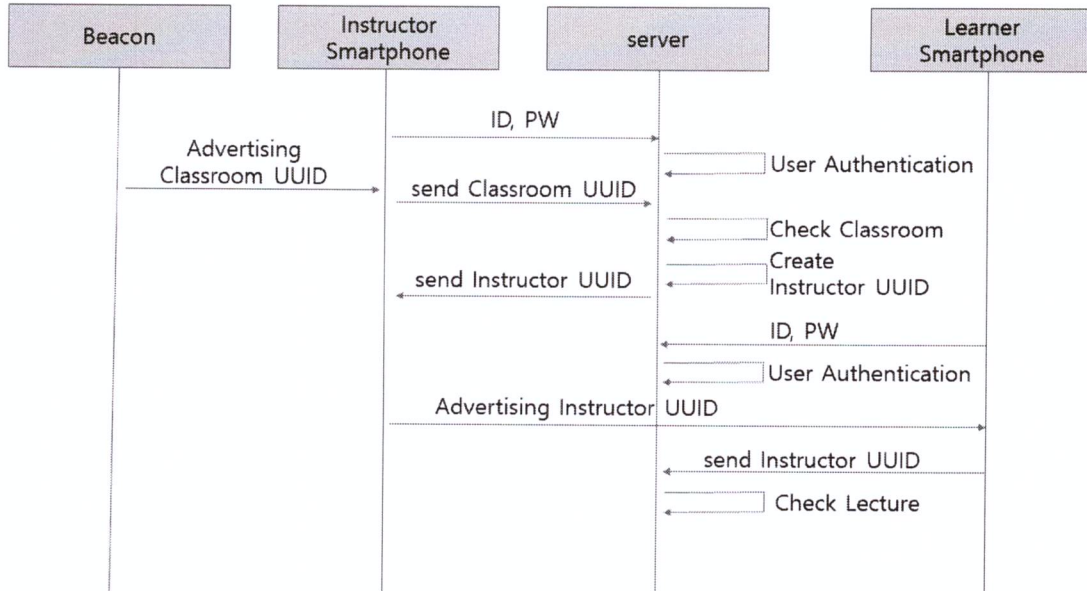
Beacon

Instructor Smartphone

server

Learner Smartphone

ID, PW

Advertising Classroom UUID

User Authentication

send Classroom UUID

Check Classroom

Create Instructor UUID

send Instructor UUID

ID, PW

User Authentication

Advertising Instructor UUID

send Instructor UUID

Check Lecture